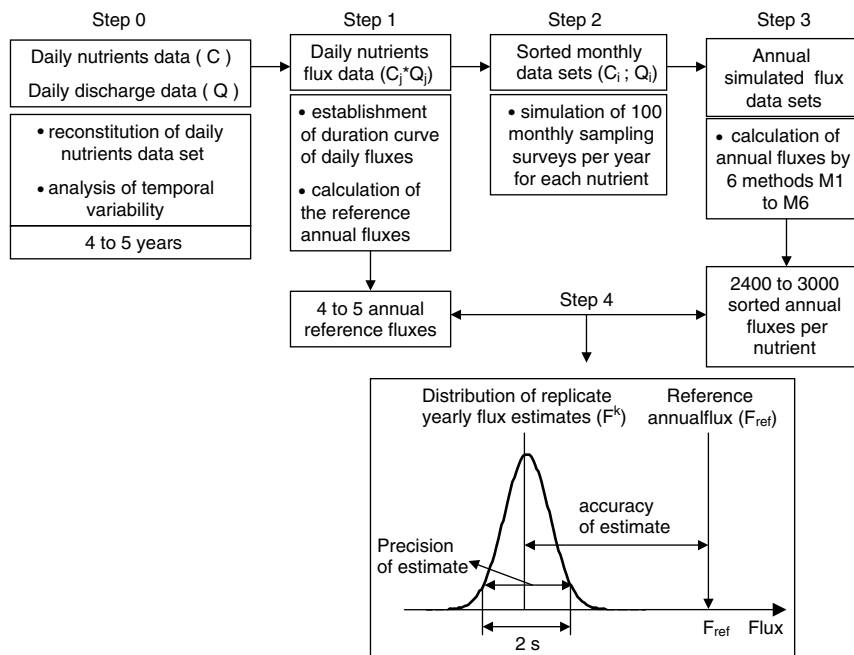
Step 0

Daily nutrients data ( C )

Daily discharge data ( Q )

• reconstitution of daily nutrients data set

• analysis of temporal variability

4 to 5 years

Step 1

Daily nutrients flux data ($C_j$*$Q_j$)

• establishment of duration curve of daily fluxes

• calculation of the reference annual fluxes

4 to 5 annual reference fluxes

Step 2

Sorted monthly data sets ($C_i$ ; $Q_i$)

• simulation of 100 monthly sampling surveys per year for each nutrient

Step 3

Annual simulated flux data sets

• calculation of annual fluxes by 6 methods M1 to M6

2400 to 3000 sorted annual fluxes per nutrient

Step 4

Distribution of replicate yearly flux estimates ($F^k$)

Reference annualflux ($F_{ref}$)

accuracy of estimate

Precision of estimate

2 s

$F_{ref}$ Flux